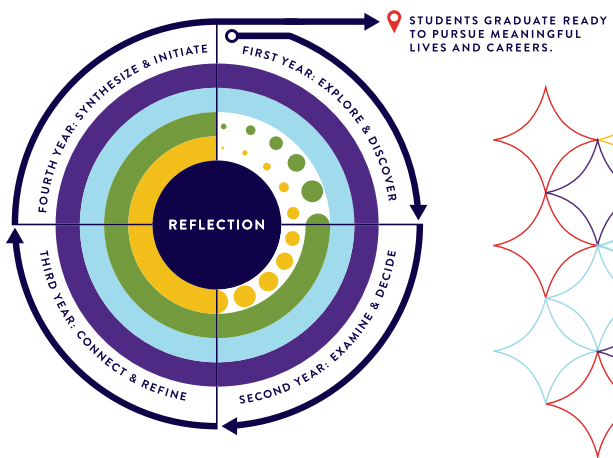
STUDENTS GRADUATE READY TO PURSUE MEANINGFUL LIVES AND CAREERS.

FIRST YEAR: EXPLORE & DISCOVER

SECOND YEAR: EXAMINE & DECIDE

THIRD YEAR: CONNECT & REFINE

FOURTH YEAR: SYNTHESIZE & INITIATE

REFLECTION